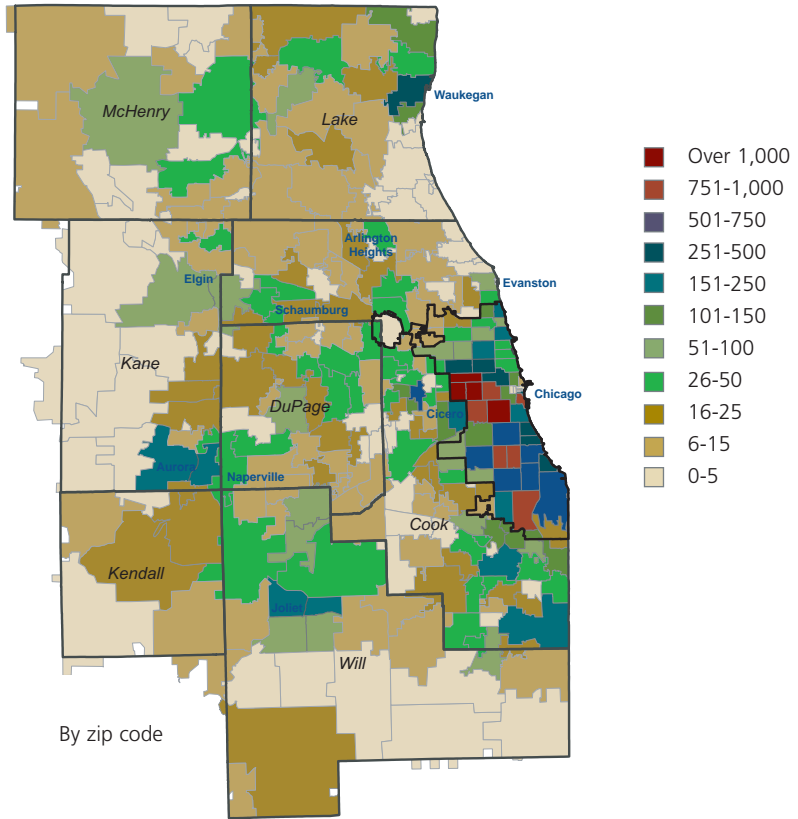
McHenry
Lake
Waukegan
Arlington Heights
Elgin
Evanston
Schaumburg
Kane
DuPage
Chicago
Cicero
Aurora
Naperville
Cook
Kendall
Joliet
Will
By zip code

Over 1,000
751-1,000
501-750
251-500
151-250
101-150
51-100
26-50
16-25
6-15
0-5